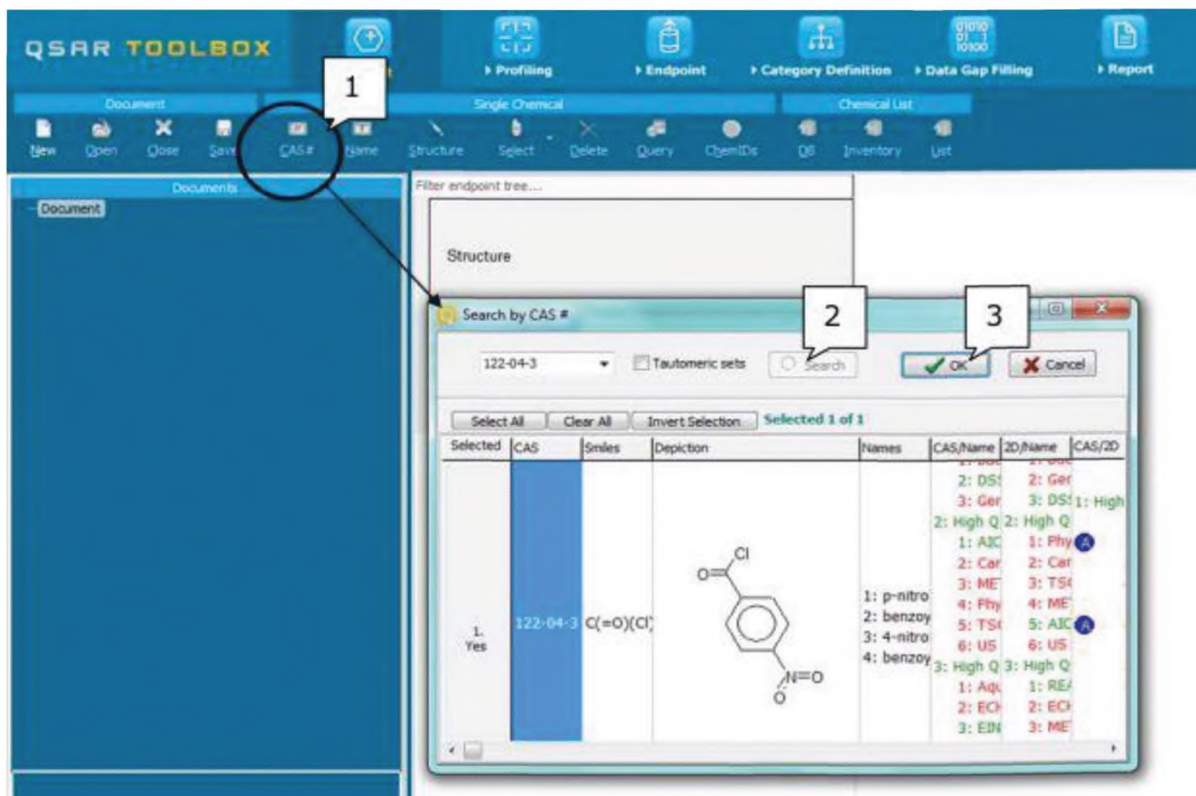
QSAR TOOLBOX

▸ Profiling ▸ Endpoint ▸ Category Definition ▸ Data Gap Filling ▸ Report

Document
New Open Close Save

Single Chemical
CAS# Name Structure Select Delete Query ChemIDs

Chemical List
DB Inventory List

1

Documents
Document

Filter endpoint tree....

Structure

Search by CAS #

2

3

122-04-3 Tautomeric sets Search OK Cancel

Select All Clear All Invert Selection Selected 1 of 1

| Selected | CAS | Smiles | Depiction | Names | CAS/Name | 2D/Name | CAS/2D |
|---|---|---|---|---|---|---|---|
| 1. Yes | 122-04-3 | C(=O)(Cl) | Cl O N=O O | 1: p-nitro 2: benzoy 3: 4-nitro 4: benzoy | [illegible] 2: DS: 3: Ger 2: High Q 1: AIC 2: Car 3: MET 4: Phy 5: TS( 6: US 3: High Q 1: Aqu 2: ECI 3: EIN | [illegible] 2: Ger 3: DS: 2: High Q 1: Phy 2: Car 3: TS( 4: ME 5: AIC 6: US 3: High Q 1: REA 2: ECI 3: MET | 1: High |